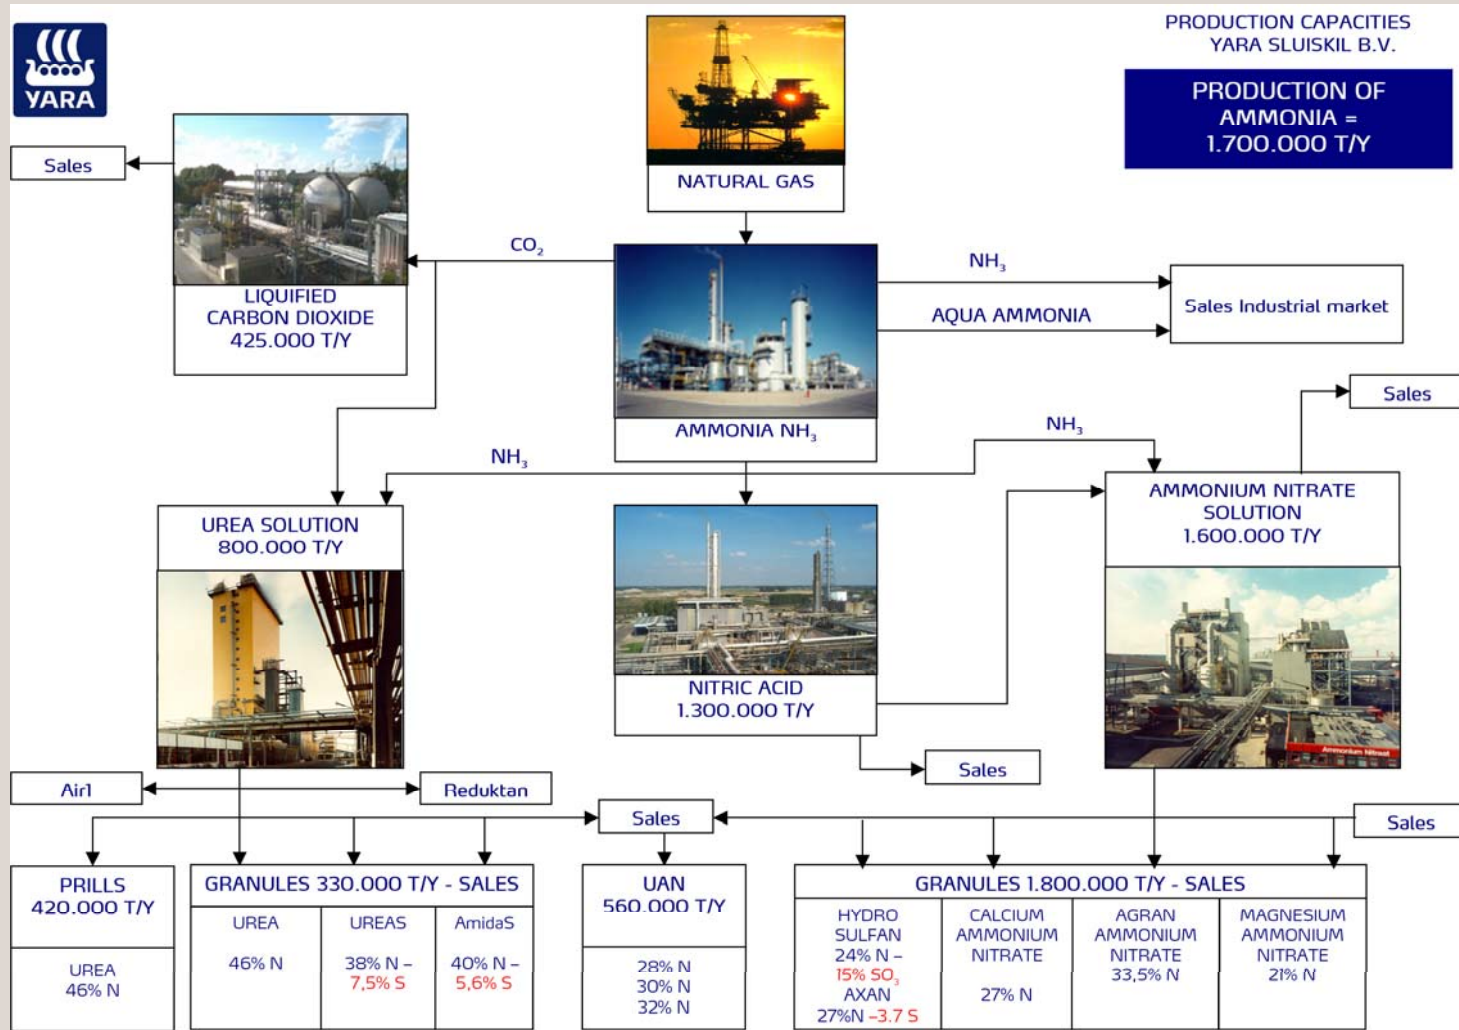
YARA

PRODUCTION CAPACITIES
YARA SLUISKIL B.V.

PRODUCTION OF AMMONIA = 1.700.000 T/Y

NATURAL GAS

Sales

LIQUIFIED CARBON DIOXIDE 425.000 T/Y

$CO_2$

$NH_3$

AQUA AMMONIA

Sales Industrial market

AMMONIA $NH_3$

$NH_3$

$NH_3$

Sales

AMMONIUM NITRATE SOLUTION 1.600.000 T/Y

UREA SOLUTION 800.000 T/Y

NITRIC ACID 1.300.000 T/Y

Sales

Air1

Reduktan

Sales

Sales

PRILLS 420.000 T/Y

UREA 46% N

GRANULES 330.000 T/Y - SALES

| UREA | UREAS | AmidaS |
|---|---|---|
| 46% N | 38% N – 7,5% S | 40% N – 5,6% S |

UAN 560.000 T/Y

28% N
30% N
32% N

GRANULES 1.800.000 T/Y - SALES

| HYDRO SULFAN | CALCIUM AMMONIUM NITRATE | AGRAN AMMONIUM NITRATE | MAGNESIUM AMMONIUM NITRATE |
|---|---|---|---|
| 24% N – 15% $SO_3$ AXAN 27%N –3.7 S | 27% N | 33,5% N | 21% N |